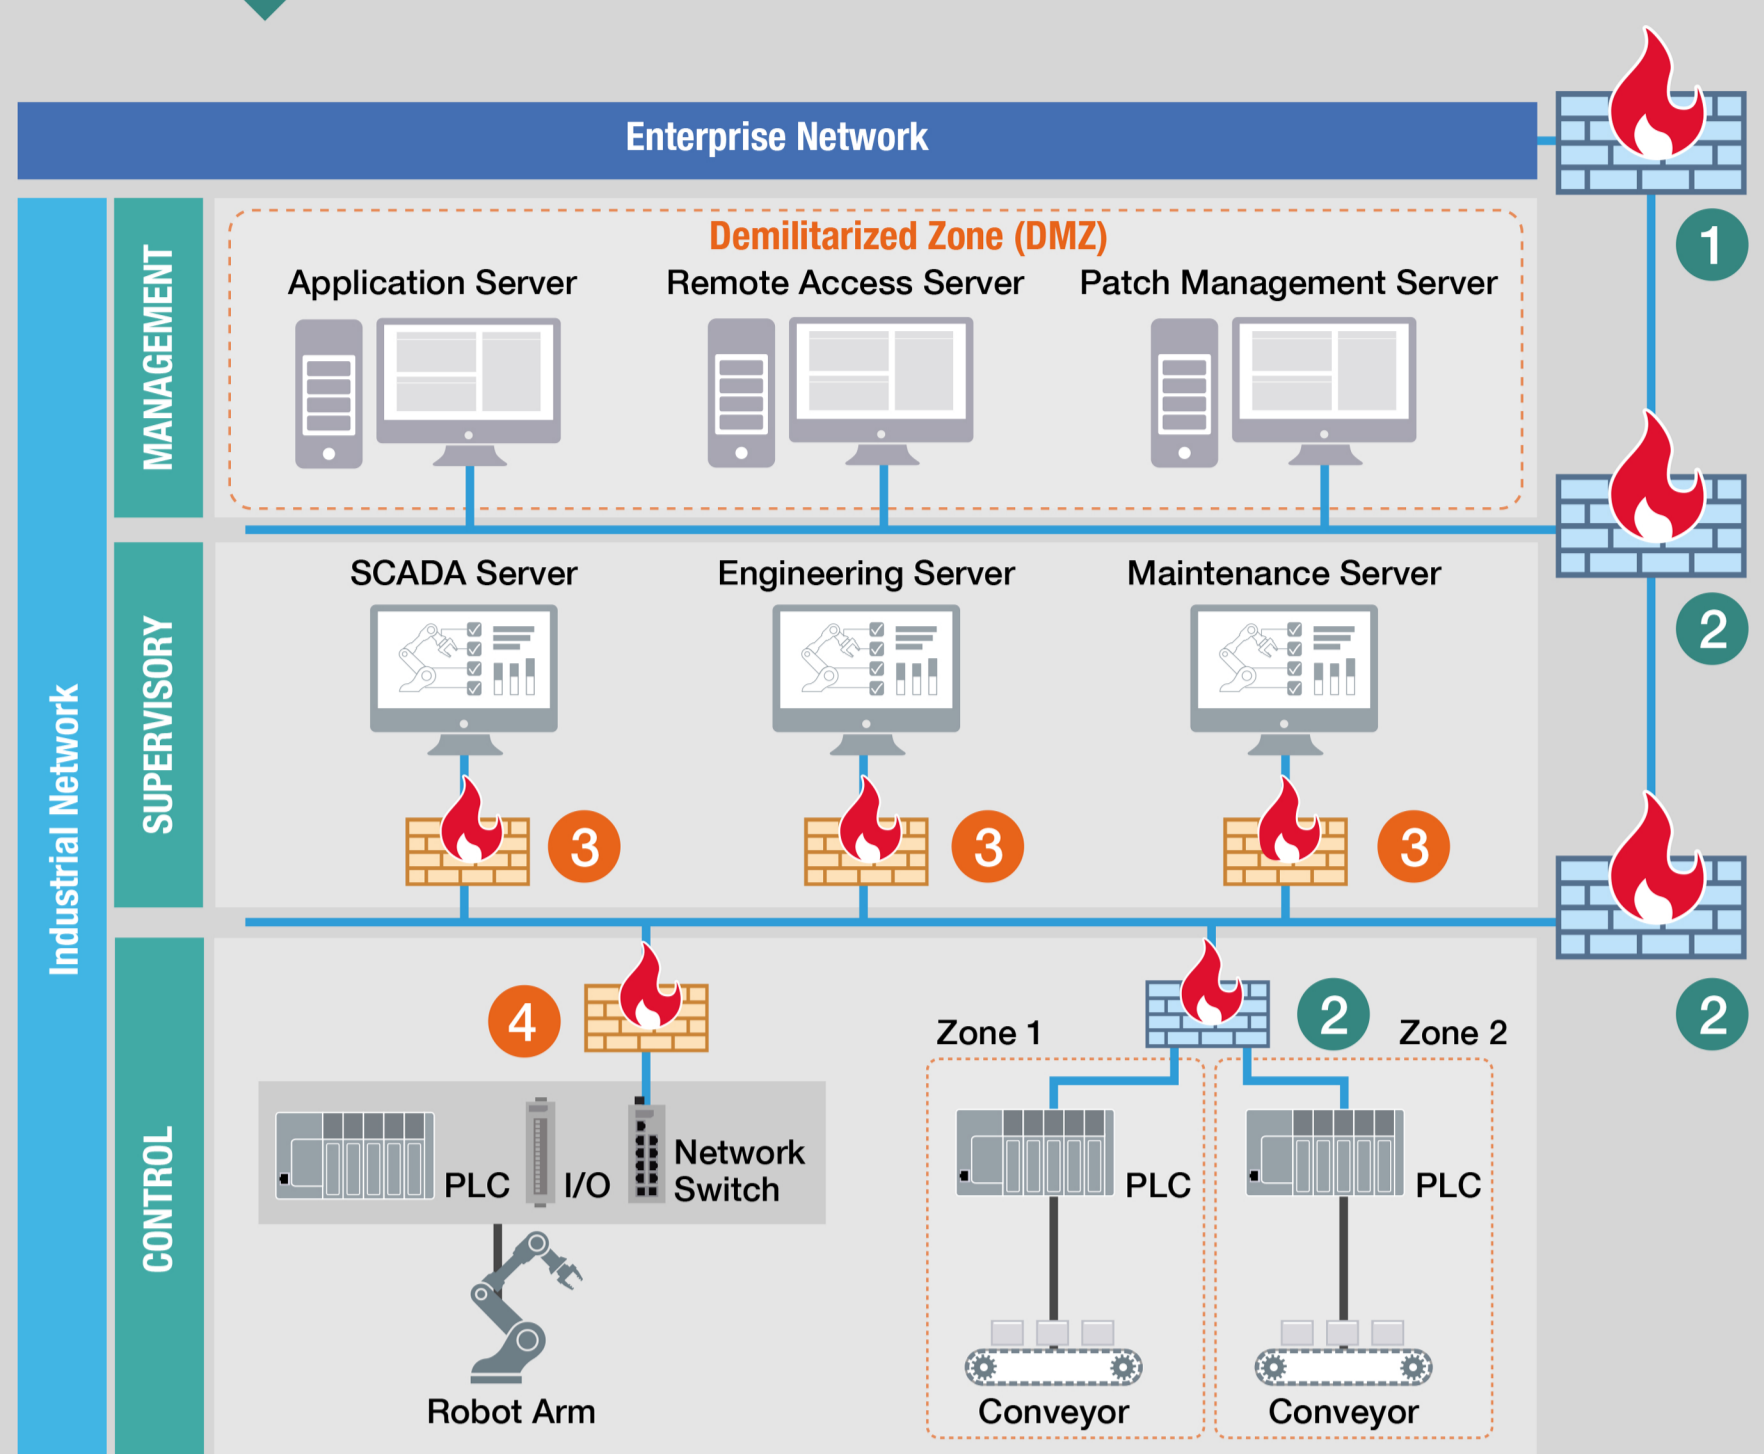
Enterprise Network

1

Industrial Network

MANAGEMENT

Demilitarized Zone (DMZ)

Application Server

Remote Access Server

Patch Management Server

SUPERVISORY

SCADA Server

Engineering Server

Maintenance Server

2

3

3

3

2

CONTROL

4

Zone 1

2

Zone 2

PLC

I/O

Network Switch

PLC

PLC

Robot Arm

Conveyor

Conveyor